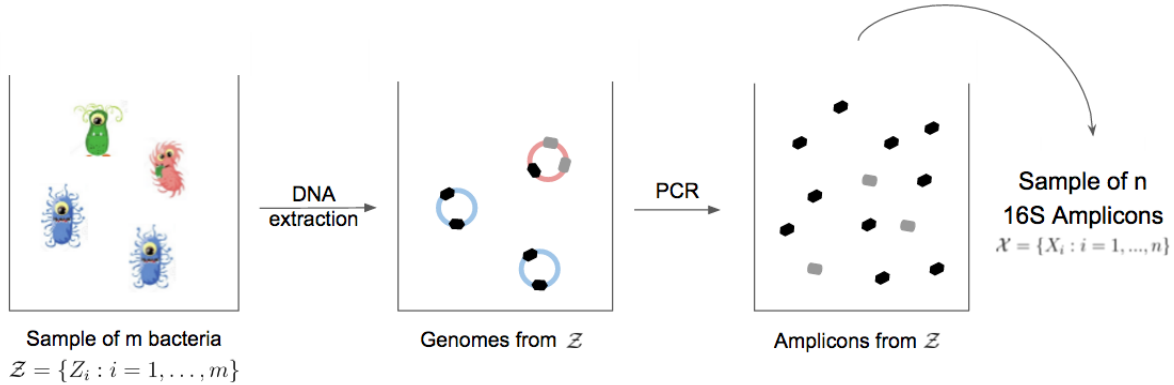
DNA extraction

PCR

Sample of n 16S Amplicons
$\mathcal{X} = \{X_i : i = 1, ..., n\}$

Sample of m bacteria
$\mathcal{Z} = \{Z_i : i = 1, \ldots, m\}$

Genomes from $\mathcal{Z}$

Amplicons from $\mathcal{Z}$